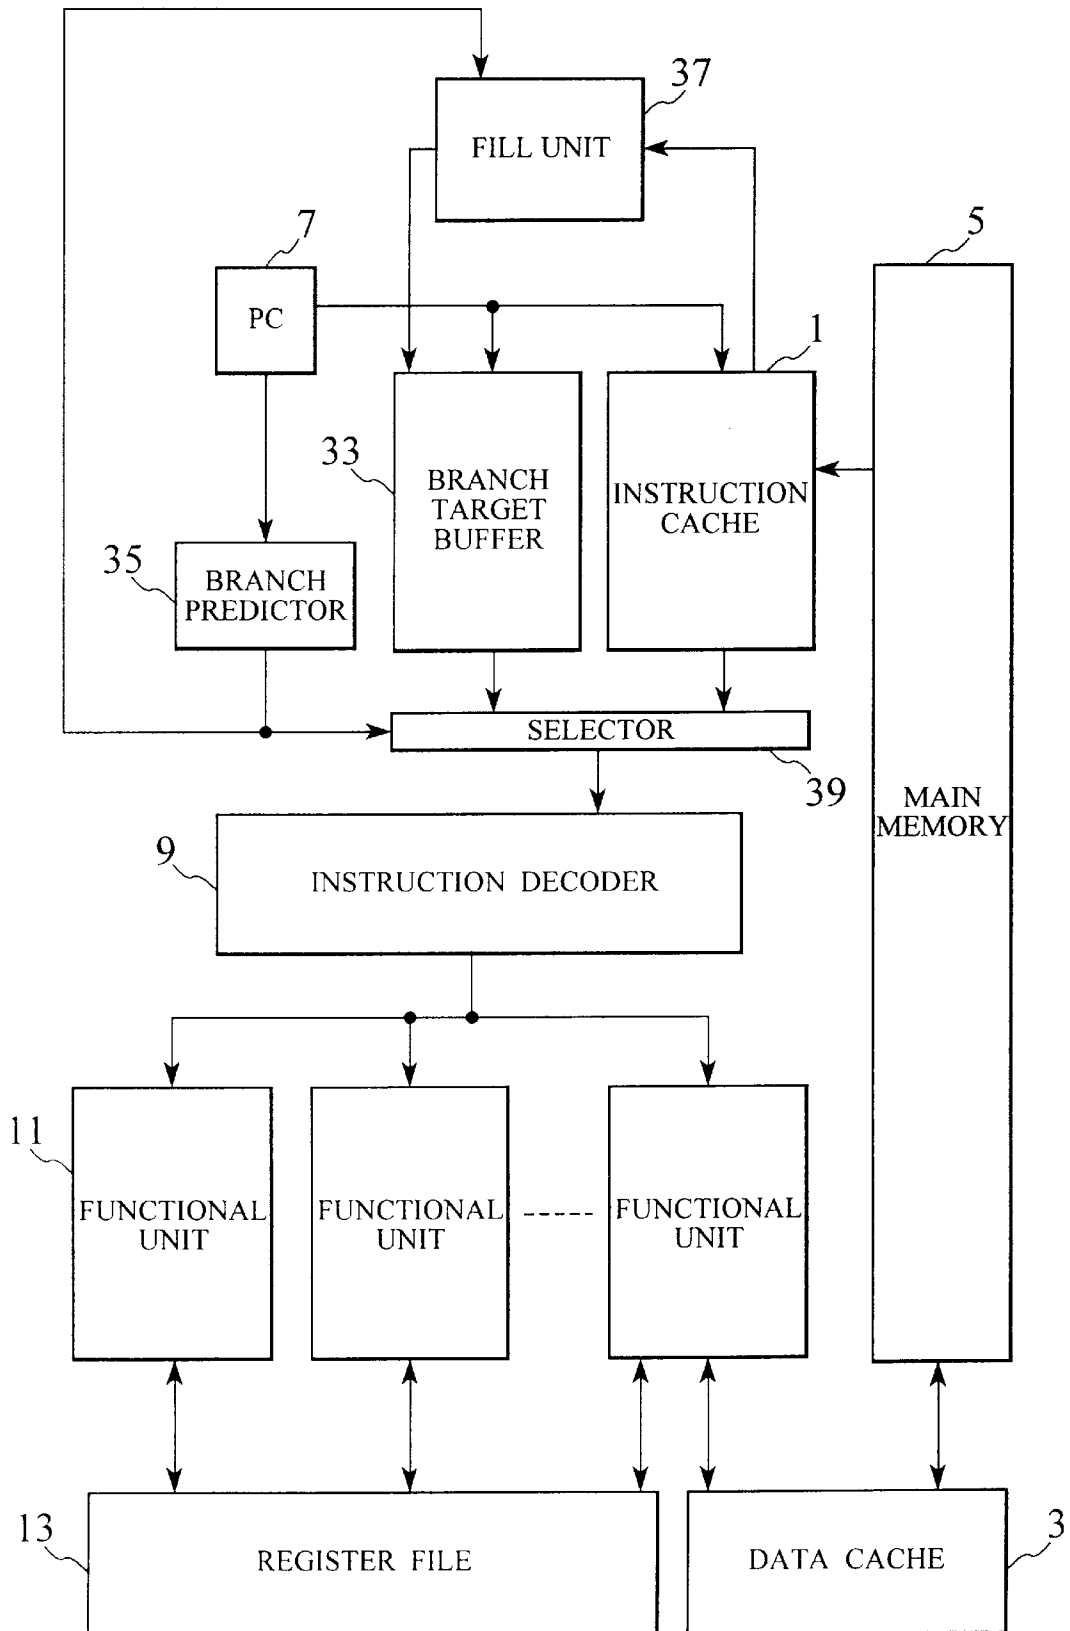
37
FILL UNIT
7
PC
5
1
33
BRANCH TARGET BUFFER
INSTRUCTION CACHE
35
BRANCH PREDICTOR
SELECTOR
39
MAIN MEMORY
9
INSTRUCTION DECODER
11
FUNCTIONAL UNIT
FUNCTIONAL UNIT
-----
FUNCTIONAL UNIT
13
REGISTER FILE
DATA CACHE
3